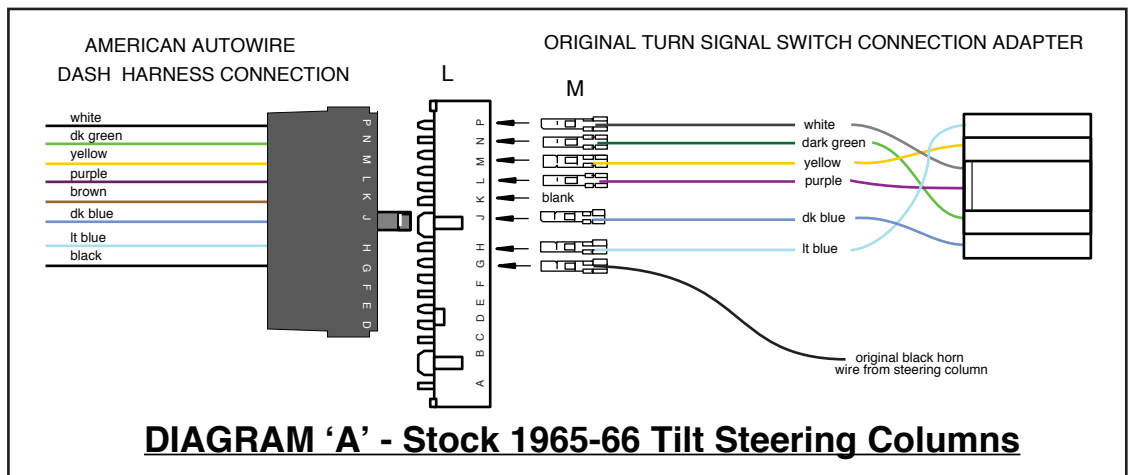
AMERICAN AUTOWIRE
DASH HARNESS CONNECTION

L

ORIGINAL TURN SIGNAL SWITCH CONNECTION ADAPTER

M

white
dk green
yellow
purple
brown
dk blue
lt blue
black

P N M L K J H G F E D

P N M L K J H G F E D C B A

blank

white
dark green
yellow
purple
dk blue
lt blue

original black horn
wire from steering column

DIAGRAM ‘A’ - Stock 1965-66 Tilt Steering Columns